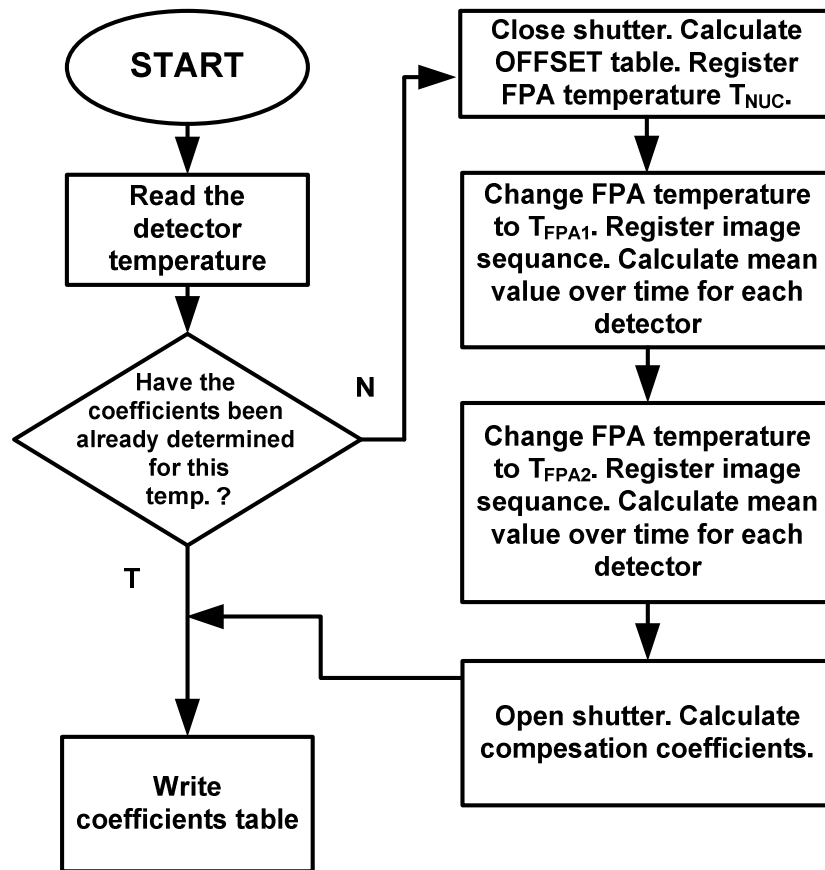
START

Read the detector temperature

Have the coefficients been already determined for this temp. ?

N

T

Close shutter. Calculate OFFSET table. Register FPA temperature $T_{NUC}$.

Change FPA temperature to $T_{FPA1}$. Register image sequance. Calculate mean value over time for each detector

Change FPA temperature to $T_{FPA2}$. Register image sequance. Calculate mean value over time for each detector

Open shutter. Calculate compesation coefficients.

Write coefficients table